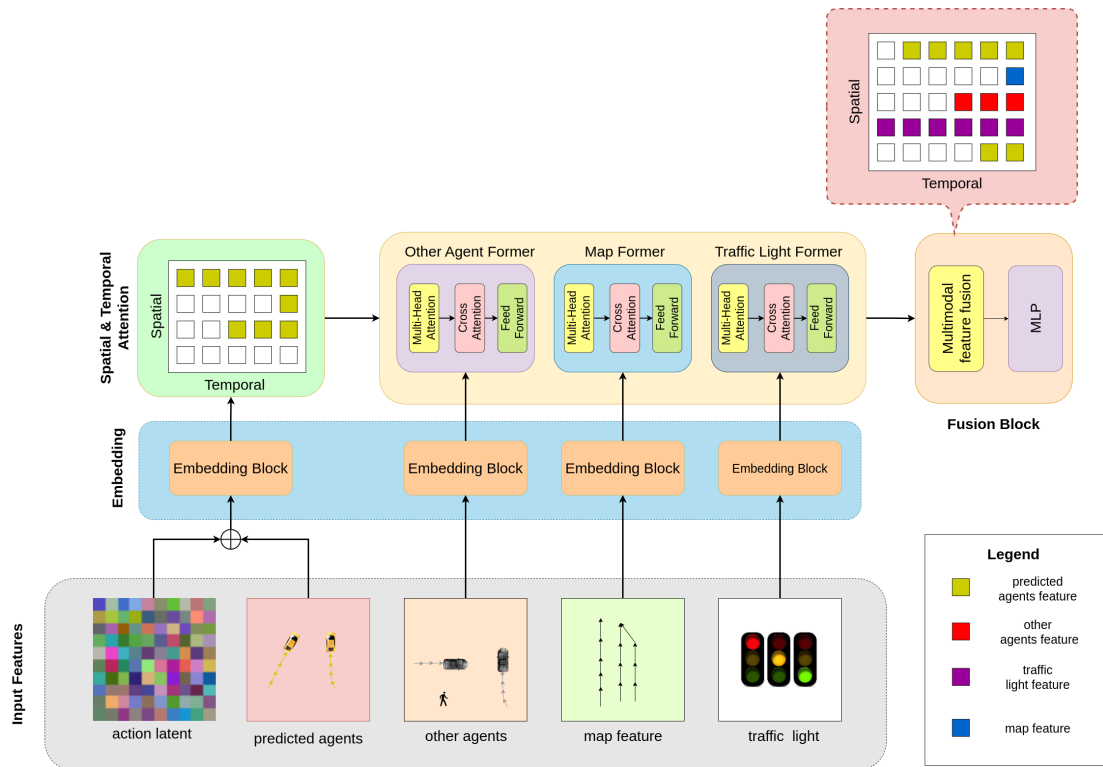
Spatial

Temporal

Spatial & Temporal Attention

Spatial

Temporal

Other Agent Former

Multi-Head Attention

Cross Attention

Feed Forward

Map Former

Multi-Head Attention

Cross Attention

Feed Forward

Traffic Light Former

Multi-Head Attention

Cross Attention

Feed Forward

Multimodal feature fusion

MLP

Fusion Block

Embedding

Embedding Block

Embedding Block

Embedding Block

Embedding Block

Input Features

action latent

predicted agents

other agents

map feature

traffic light

Legend

predicted agents feature

other agents feature

traffic light feature

map feature